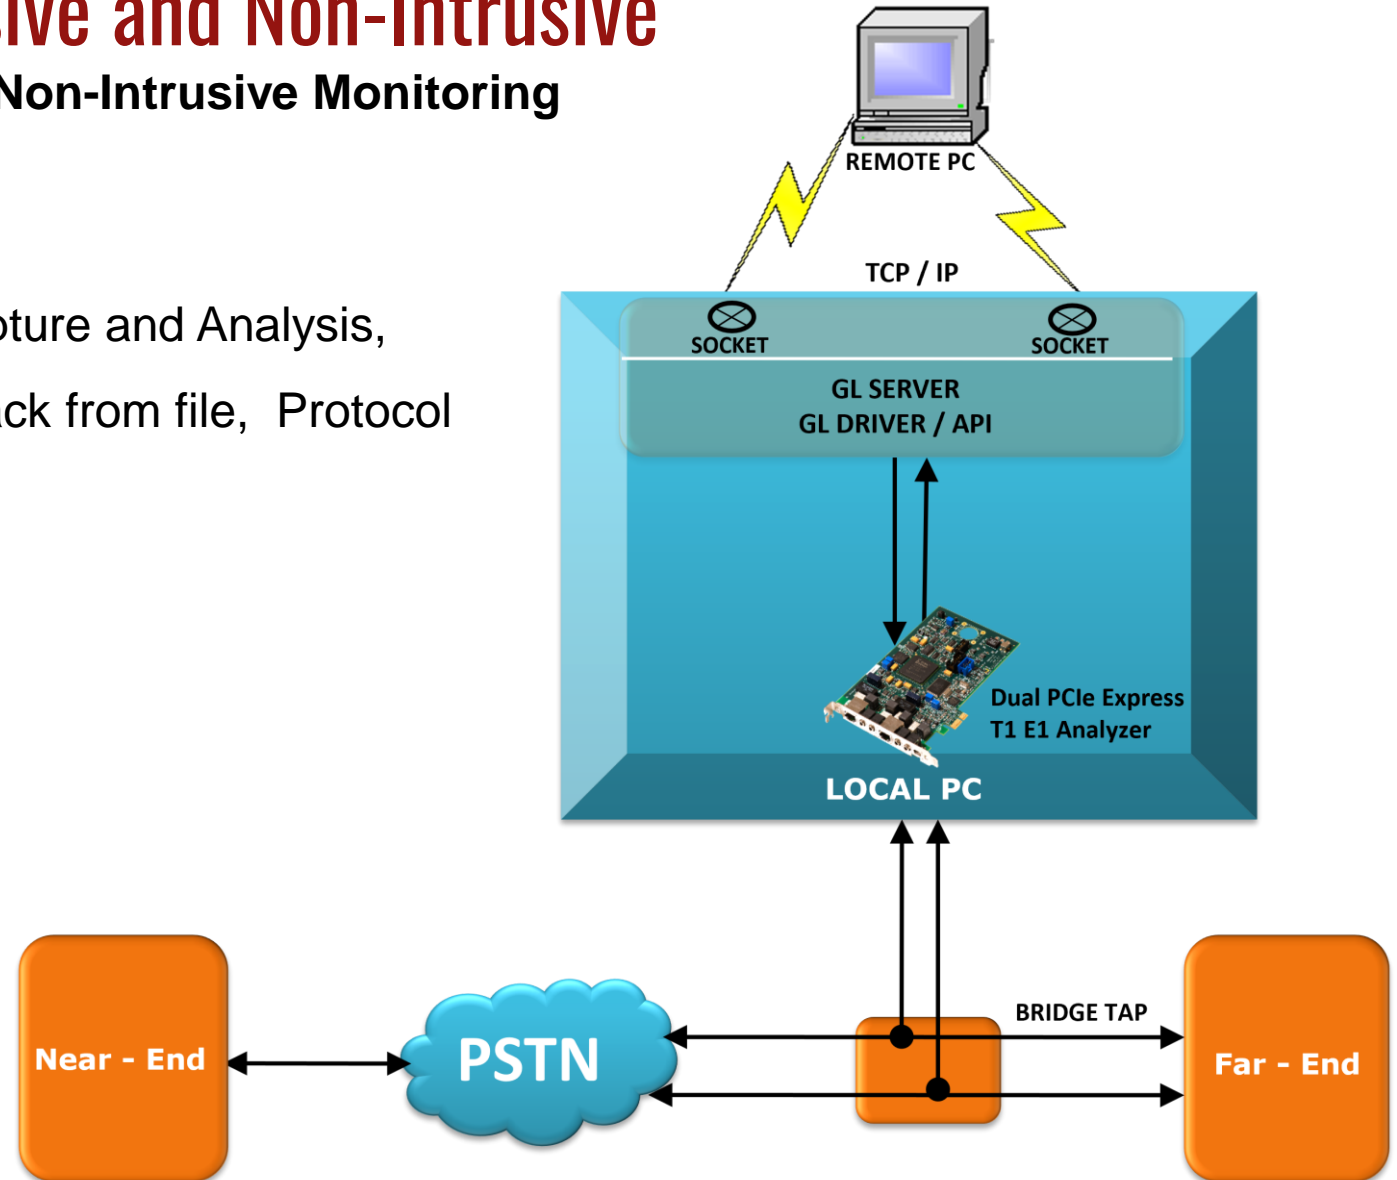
sive and Non-Intrusive

Non-Intrusive Monitoring

pture and Analysis,

ack from file, Protocol

REMOTE PC

TCP / IP

SOCKET

SOCKET

GL SERVER
GL DRIVER / API

Dual PCIe Express
T1 E1 Analyzer

LOCAL PC

BRIDGE TAP

Near - End

PSTN

Far - End